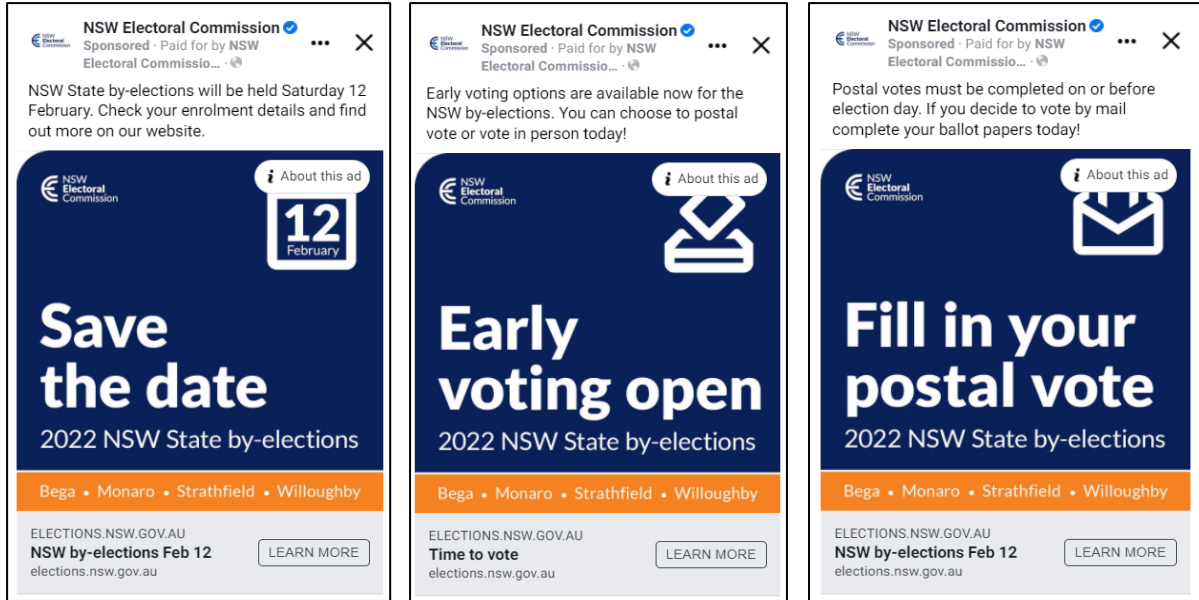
NSW Electoral Commission
Sponsored · Paid for by NSW Electoral Commissio... ·
NSW State by-elections will be held Saturday 12 February. Check your enrolment details and find out more on our website.

NSW Electoral Commission
About this ad
12
February
Save the date
2022 NSW State by-elections
Bega • Monaro • Strathfield • Willoughby
ELECTIONS.NSW.GOV.AU
NSW by-elections Feb 12
elections.nsw.gov.au
LEARN MORE

NSW Electoral Commission
Sponsored · Paid for by NSW Electoral Commissio... ·
Early voting options are available now for the NSW by-elections. You can choose to postal vote or vote in person today!

NSW Electoral Commission
About this ad
Early voting open
2022 NSW State by-elections
Bega • Monaro • Strathfield • Willoughby
ELECTIONS.NSW.GOV.AU
Time to vote
elections.nsw.gov.au
LEARN MORE

NSW Electoral Commission
Sponsored · Paid for by NSW Electoral Commissio... ·
Postal votes must be completed on or before election day. If you decide to vote by mail complete your ballot papers today!

NSW Electoral Commission
About this ad
Fill in your postal vote
2022 NSW State by-elections
Bega • Monaro • Strathfield • Willoughby
ELECTIONS.NSW.GOV.AU
NSW by-elections Feb 12
elections.nsw.gov.au
LEARN MORE